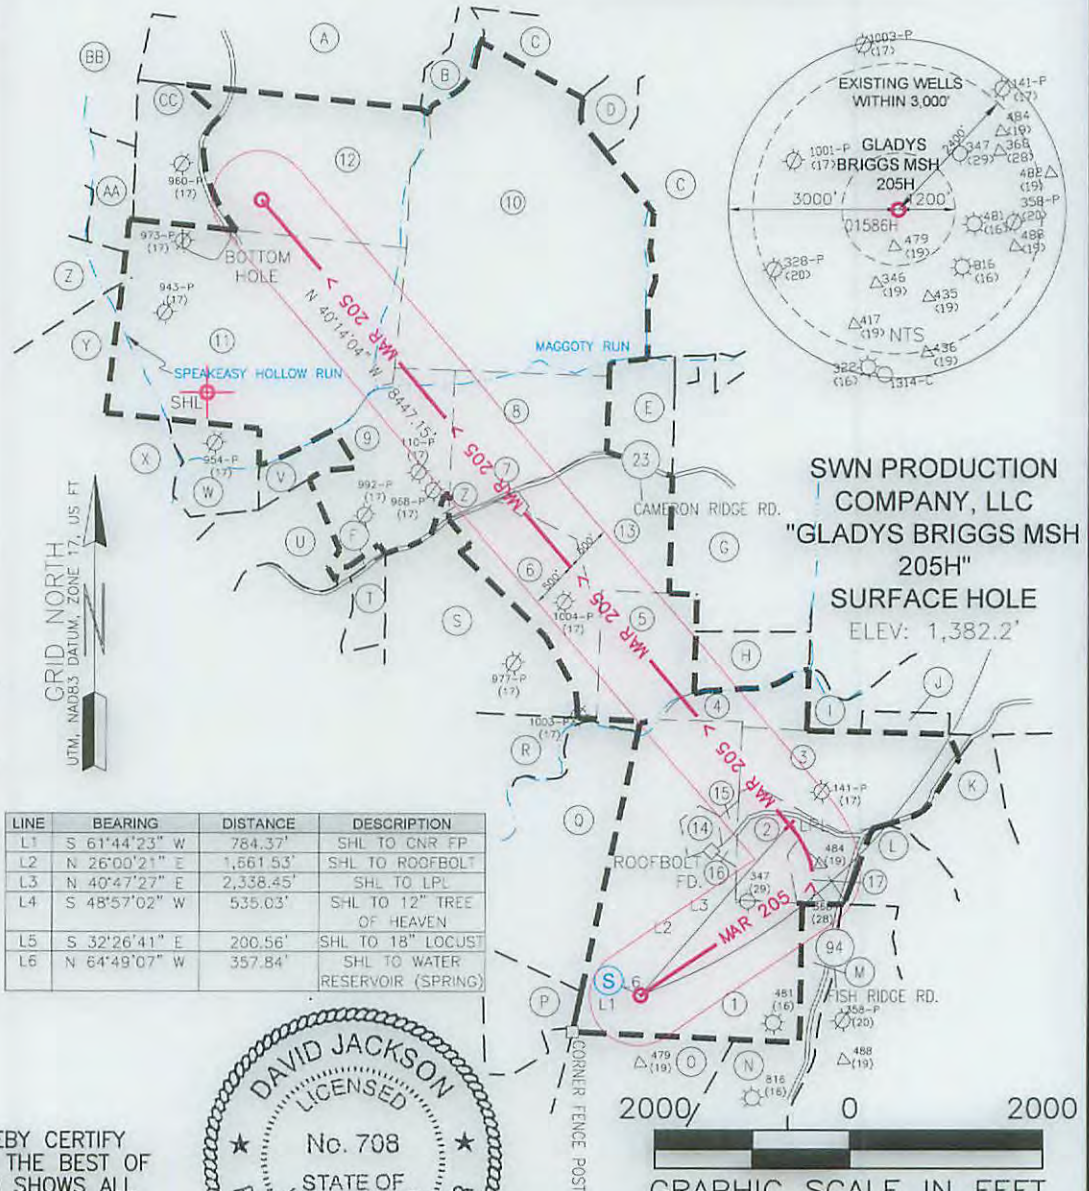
EXISTING WELLS WITHIN 3,000'

1003-P (17)
141-P (17)
484 (19)
368 (28)
347 (29)
1001-P (17)
GLADYS BRIGGS MSH 205H
2400'
482 (19)
358-P (20)
3000'
1200'
01586H
481 (16)
488 (19)
479 (19)
328-P (20)
816 (16)
346 (19)
435 (19)
417 (19) NTS
436 (19)
322 (16)
1314-C

(BB) (A) (C) (B) (CC) (D) (12) (AA) (10) (C) (Z) (11) (Y) (X) (W) (V) (9) (8) (E) (7) (23) (U) (F) (T) (S) (6) (13) (G) (5) (H) (J) (I) (4) (3) (R) (K) (Q) (15) (14) (2) (L) (16) (17) (1) (94) (M) (P) (O) (N)

960-P (17)
973-P (17)
BOTTOM HOLE
943-P (17)
MAR 205
N 40°14'04" W
8447.15'
SPEAKEASY HOLLOW RUN
SHL
MAGGOTY RUN
954-P (17)
110-P
992-P (17)
958-P (17)
CAMERON RIDGE RD.
500'
500'
1004-P (17)
977-P (17)
1003-P (17)
141-P (17)
LPL
484 (19)
ROOFBOLT FD.
347 (29)
L3
L2
368 (28)
S 6
L1
481 (16)
FISH RIDGE RD.
358-P (20)
488 (19)
479 (19)
816 (16)
CORNER FENCE POST

SWN PRODUCTION COMPANY, LLC "GLADYS BRIGGS MSH 205H" SURFACE HOLE
ELEV: 1,382.2'

GRID NORTH
UTM, NAD83 DATUM, ZONE 17, US FT

| LINE | BEARING | DISTANCE | DESCRIPTION |
|---|---|---|---|
| L1 | S 61°44'23" W | 784.37' | SHL TO CNR FP |
| L2 | N 26°00'21" E | 1,661.53' | SHL TO ROOFBOLT |
| L3 | N 40°47'27" E | 2,338.45' | SHL TO LPL |
| L4 | S 48°57'02" W | 535.03' | SHL TO 12" TREE OF HEAVEN |
| L5 | S 32°26'41" E | 200.56' | SHL TO 18" LOCUST |
| L6 | N 64°49'07" W | 357.84' | SHL TO WATER RESERVOIR (SPRING) |

DAVID JACKSON
LICENSED
No. 708
STATE OF

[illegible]EBY CERTIFY
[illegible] THE BEST OF
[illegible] SHOWS ALL

2000 0 2000
GRAPHIC SCALE IN FEET